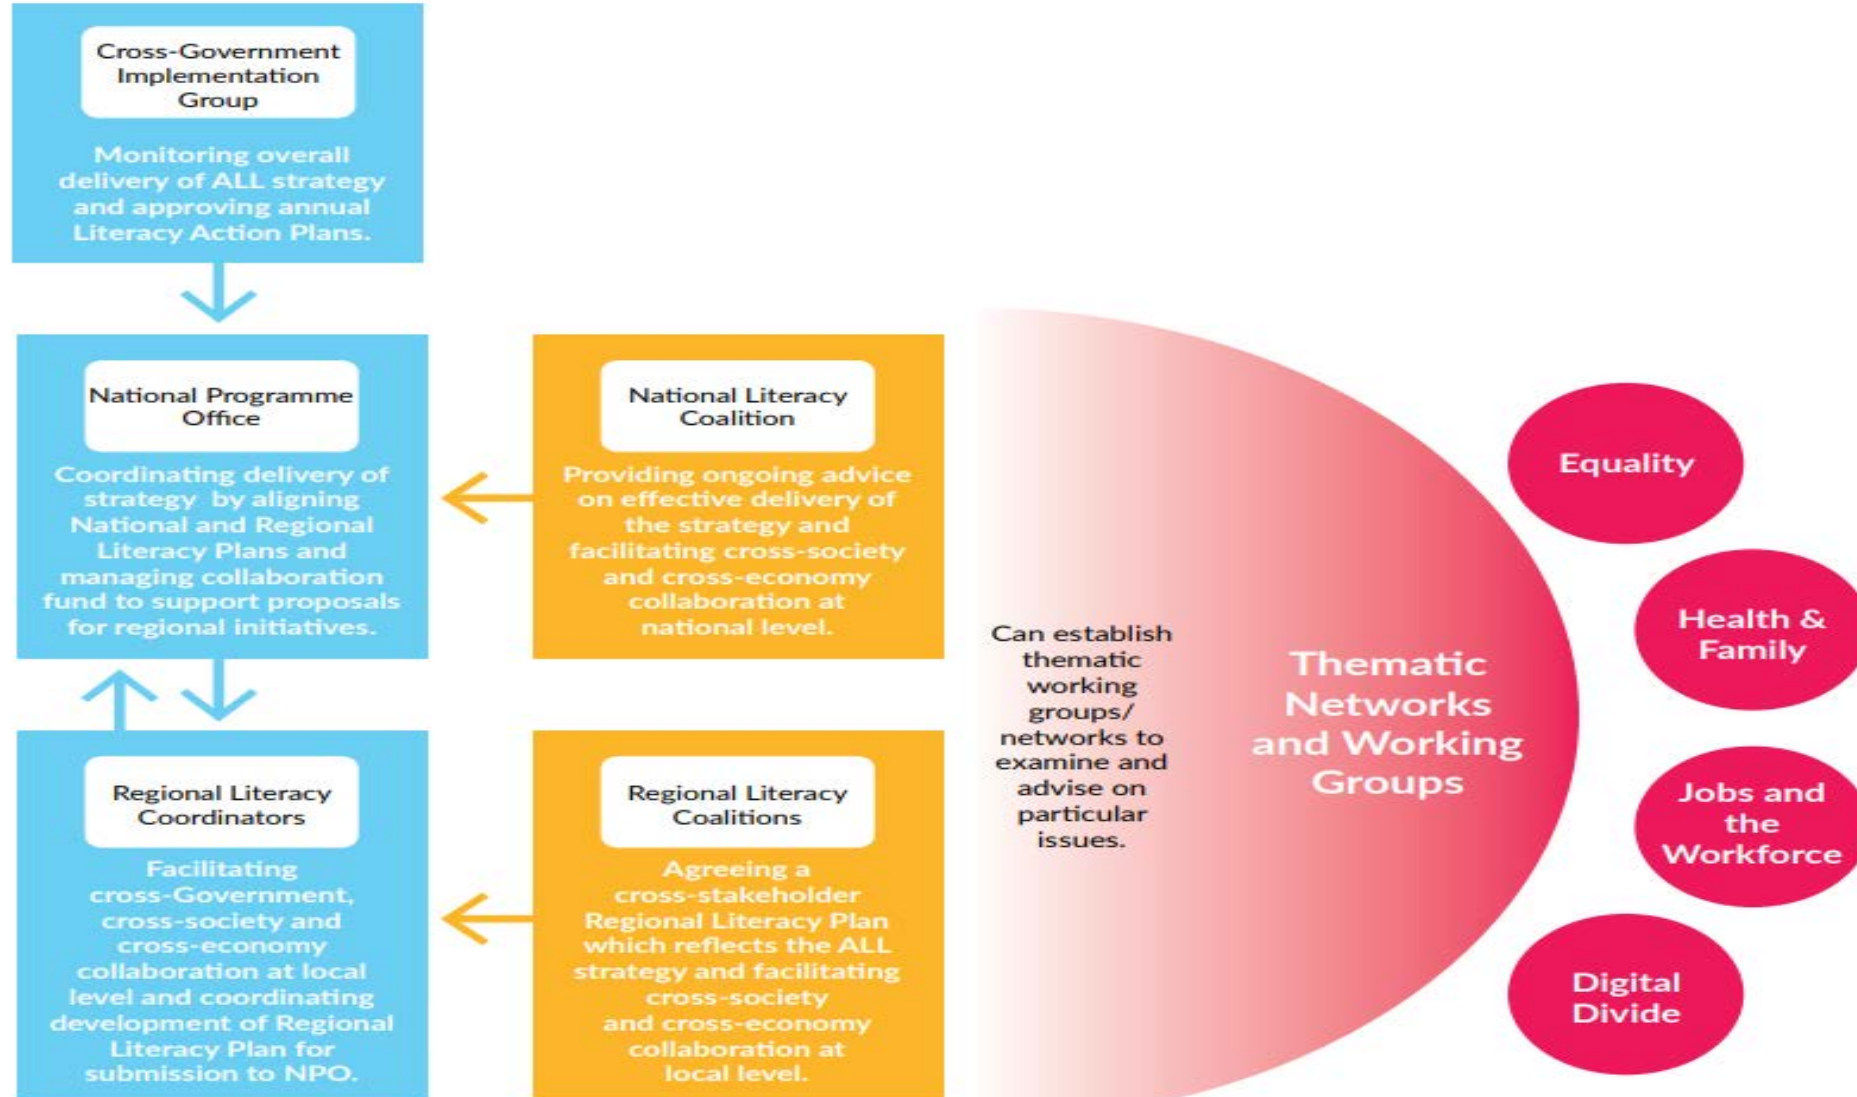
Cross-Government Implementation Group

Monitoring overall delivery of ALL strategy and approving annual Literacy Action Plans.

National Programme Office

Coordinating delivery of strategy by aligning National and Regional Literacy Plans and managing collaboration fund to support proposals for regional initiatives.

National Literacy Coalition

Providing ongoing advice on effective delivery of the strategy and facilitating cross-society and cross-economy collaboration at national level.

Regional Literacy Coordinators

Facilitating cross-Government, cross-society and cross-economy collaboration at local level and coordinating development of Regional Literacy Plan for submission to NPO.

Regional Literacy Coalitions

Agreeing a cross-stakeholder Regional Literacy Plan which reflects the ALL strategy and facilitating cross-society and cross-economy collaboration at local level.

Can establish thematic working groups/ networks to examine and advise on particular issues.

Thematic Networks and Working Groups

Equality

Health & Family

Jobs and the Workforce

Digital Divide